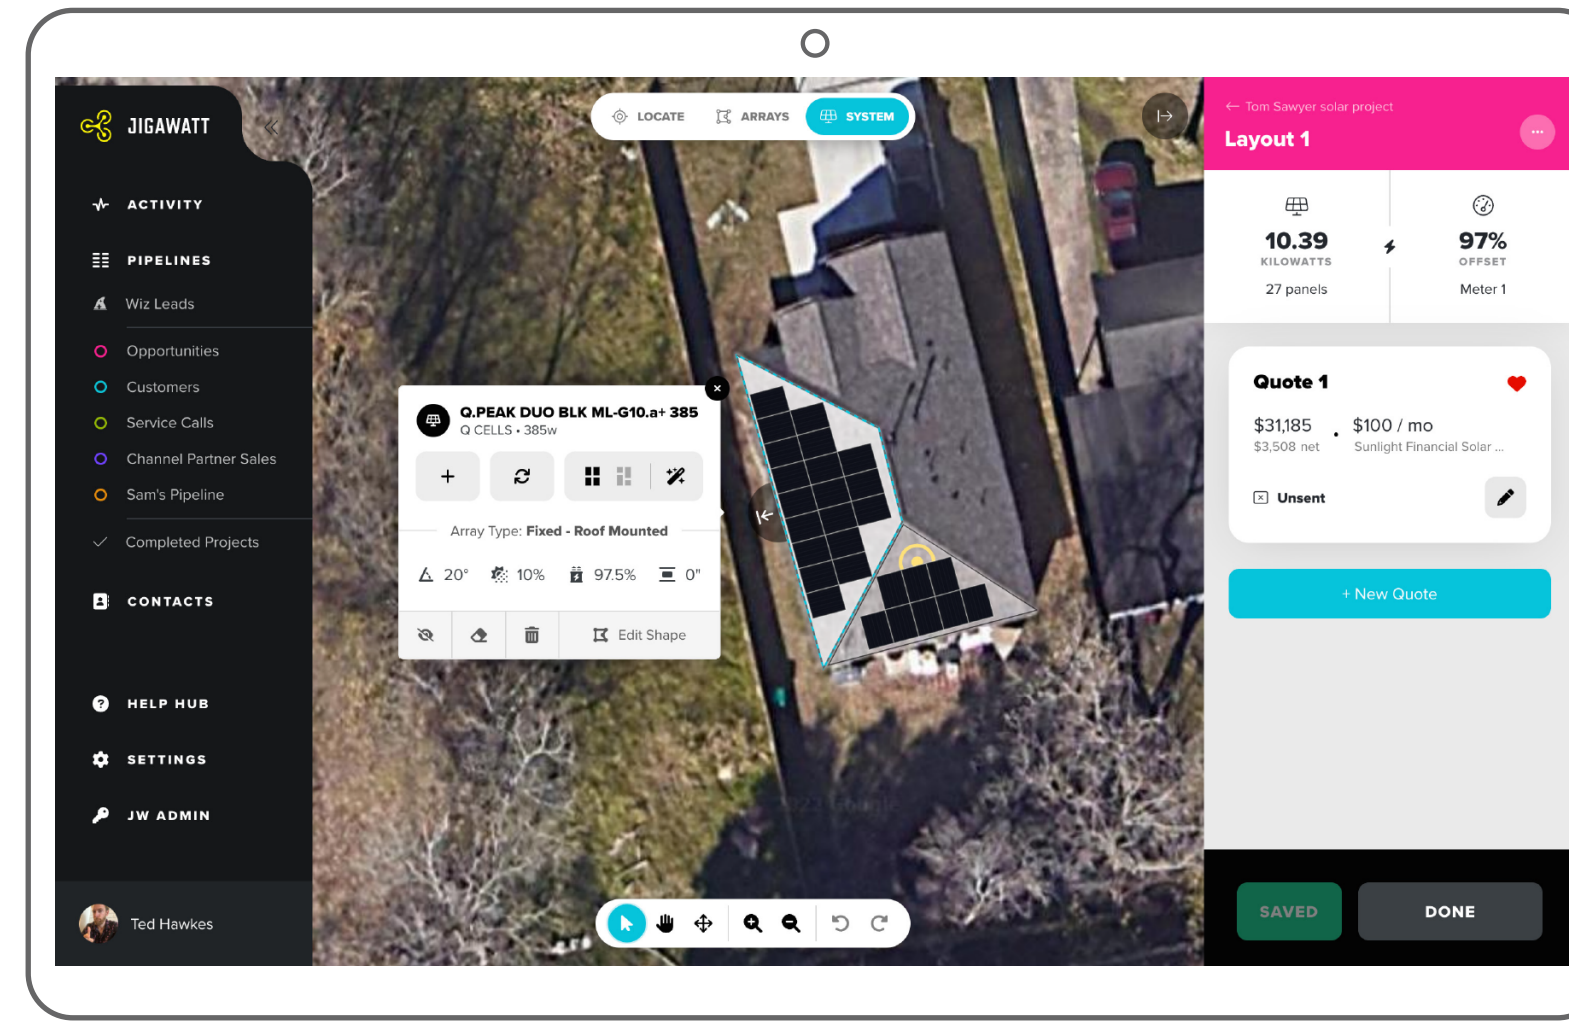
JIGAWATT

ACTIVITY
PIPELINES
Wiz Leads
Opportunities
Customers
Service Calls
Channel Partner Sales
Sam's Pipeline
Completed Projects
CONTACTS
HELP HUB
SETTINGS
JW ADMIN
Ted Hawkes

LOCATE ARRAYS SYSTEM

Q.PEAK DUO BLK ML-G10.a+ 385
Q CELLS • 385w
Array Type: Fixed - Roof Mounted
20° 10% 97.5% 0"
Edit Shape

← Tom Sawyer solar project
Layout 1
10.39
KILOWATTS
27 panels
97%
OFFSET
Meter 1

Quote 1
$31,185
$3,508 net
$100 / mo
Sunlight Financial Solar ...
Unsent
+ New Quote

SAVED
DONE